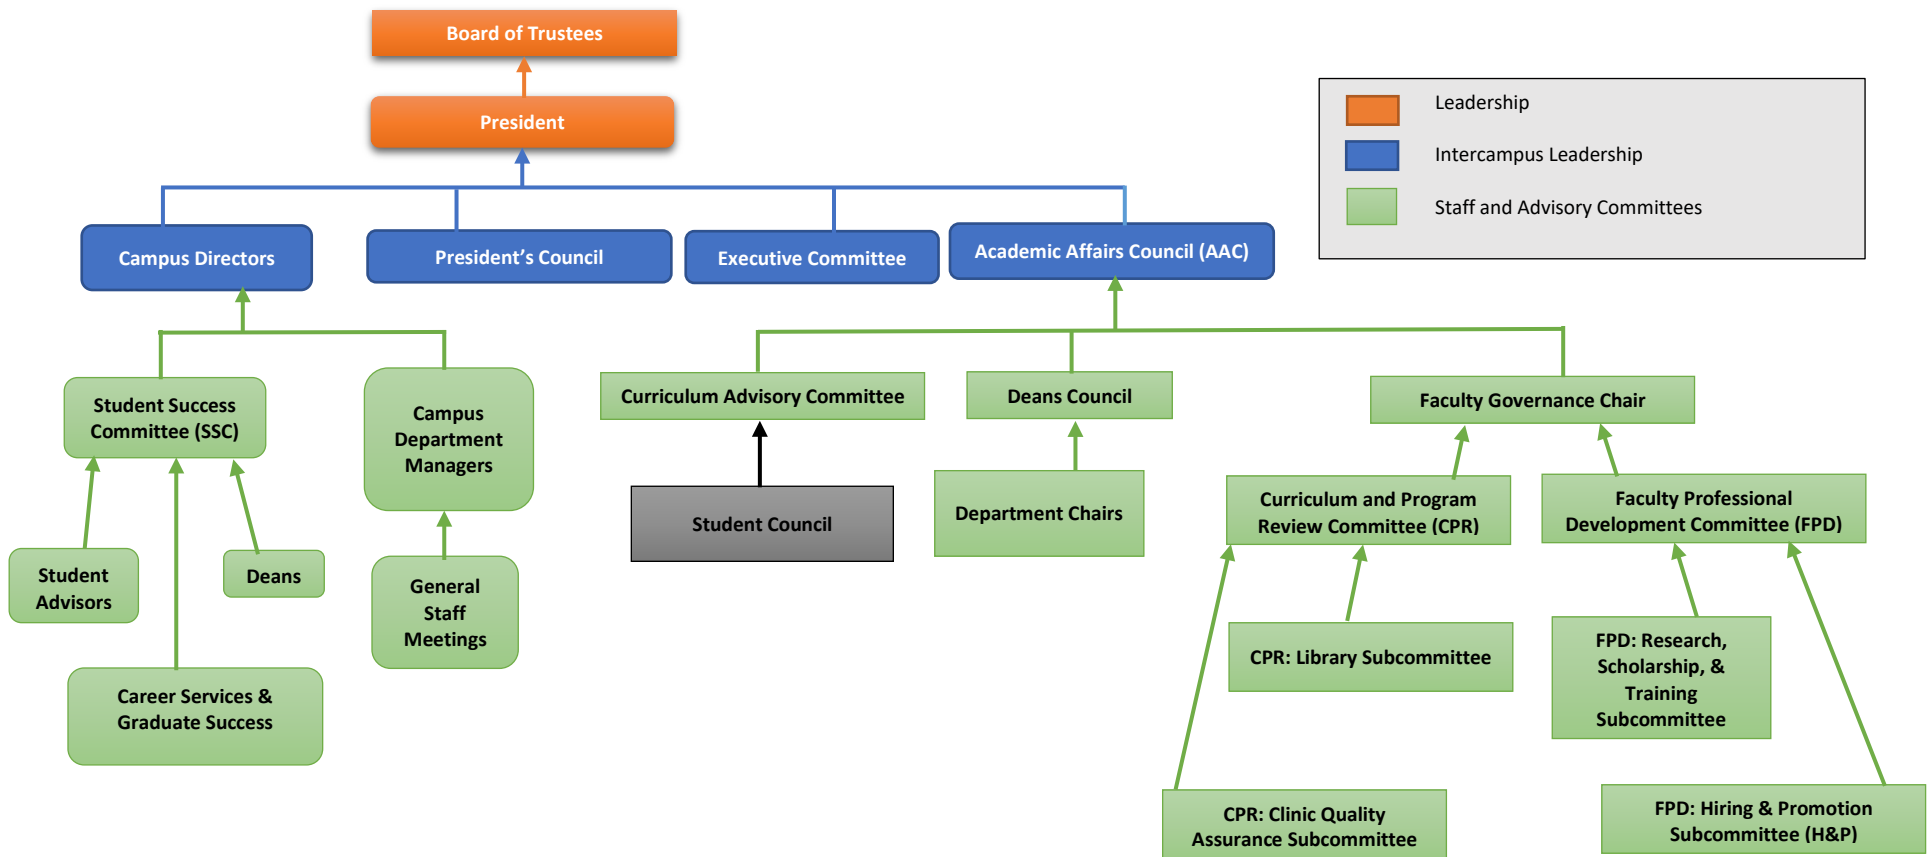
Board of Trustees

President

Campus Directors

President's Council

Executive Committee

Academic Affairs Council (AAC)

Leadership

Intercampus Leadership

Staff and Advisory Committees

Student Success Committee (SSC)

Campus Department Managers

Curriculum Advisory Committee

Deans Council

Faculty Governance Chair

Student Council

Department Chairs

Curriculum and Program Review Committee (CPR)

Faculty Professional Development Committee (FPD)

Student Advisors

Deans

General Staff Meetings

CPR: Library Subcommittee

FPD: Research, Scholarship, & Training Subcommittee

Career Services & Graduate Success

CPR: Clinic Quality Assurance Subcommittee

FPD: Hiring & Promotion Subcommittee (H&P)